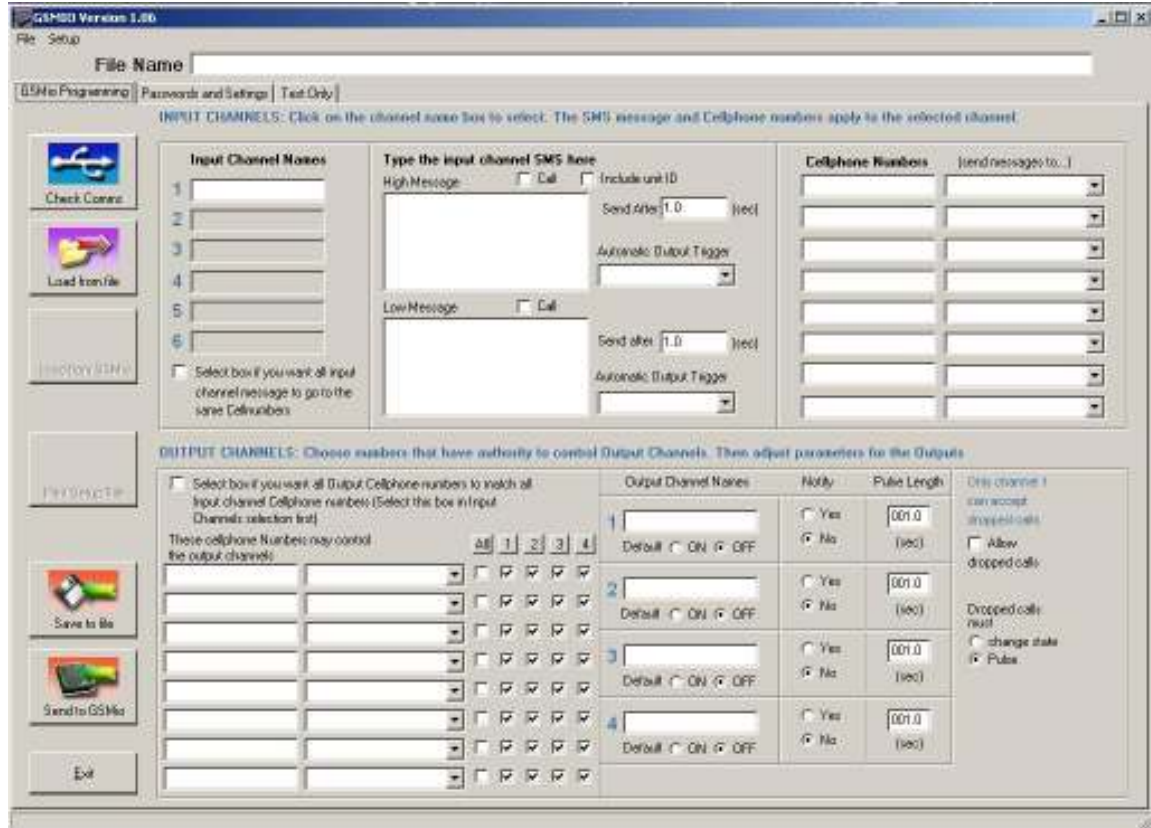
GSMIO Version 1.06
File Setup
File Name
GSMio Programming | Passwords and Settings | Text Only
INPUT CHANNELS: Click on the channel name box to select. The SMS message and Cellphone numbers apply to the selected channel.
Check Comms
Load from file
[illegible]
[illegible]
Save to file
Send to GSMio
Exit
Input Channel Names
1
2
3
4
5
6
Select box if you want all input channel message to go to the same Cellnumbers
Type the input channel SMS here
High Message
Call
Include unit ID
Send After 1.0 (sec)
Automatic Output Trigger
Low Message
Call
Send after 1.0 (sec)
Automatic Output Trigger
Cellphone Numbers
(send messages to...)
OUTPUT CHANNELS: Choose numbers that have authority to control Output Channels. Then adjust parameters for the Outputs
Select box if you want all Output Cellphone numbers to match all Input channel Cellphone numbers (Select this box in Input Channels selection first)
These cellphone Numbers may control the output channels
All 1 2 3 4
Output Channel Names
Notify
Pulse Length
1
Default ON OFF
Yes
No
001.0
(sec)
2
Default ON OFF
Yes
No
001.0
(sec)
3
Default ON OFF
Yes
No
001.0
(sec)
4
Default ON OFF
Yes
No
001.0
(sec)
Only channel 1 can accept dropped calls
Allow dropped calls
Dropped calls must
change state
Pulse